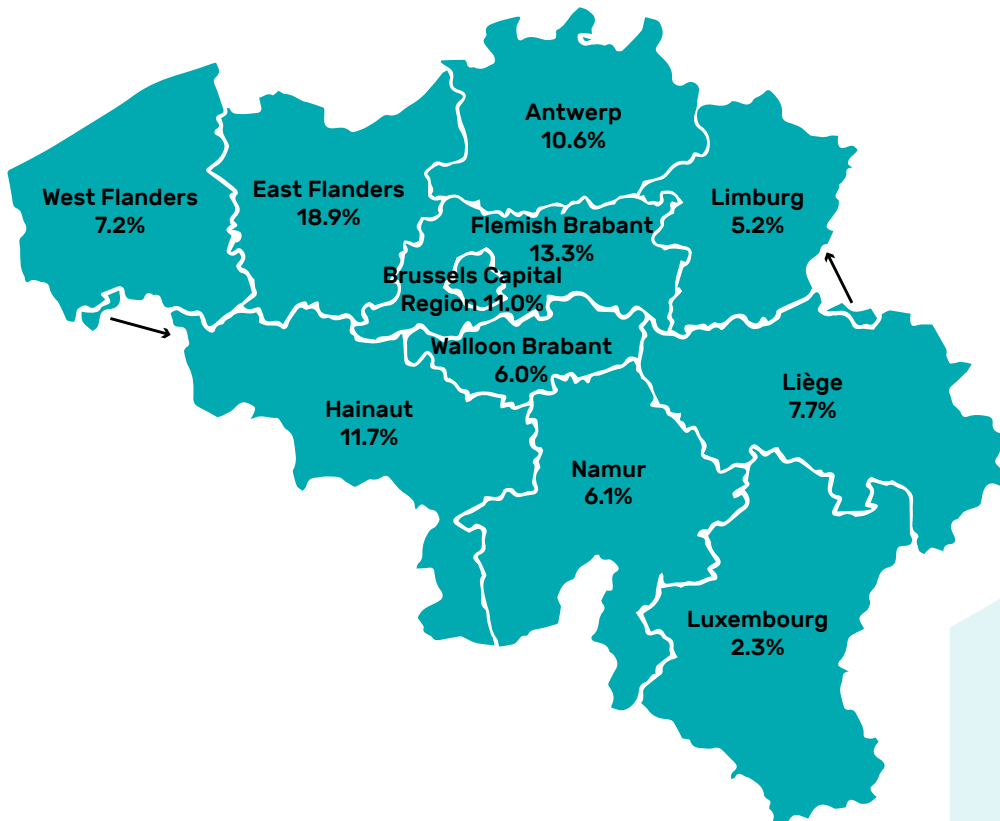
Antwerp
10.6%

West Flanders
7.2%

East Flanders
18.9%

Flemish Brabant
13.3%

Limburg
5.2%

Brussels Capital
Region 11.0%

Walloon Brabant
6.0%

Hainaut
11.7%

Liège
7.7%

Namur
6.1%

Luxembourg
2.3%